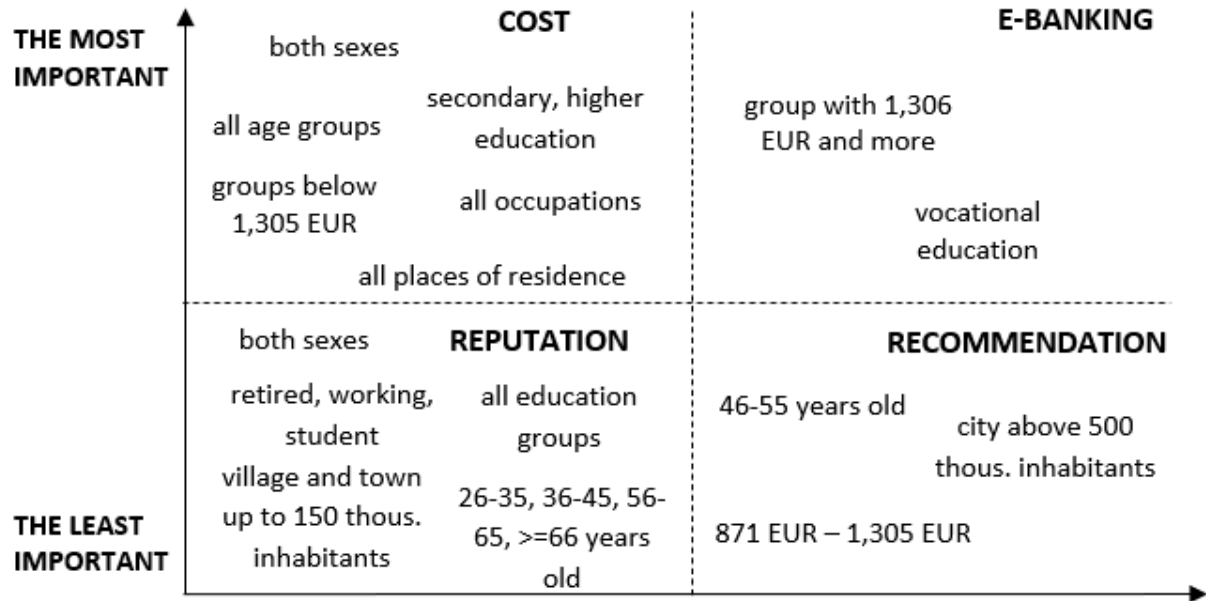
THE MOST IMPORTANT

COST

both sexes

all age groups

secondary, higher education

groups below 1,305 EUR

all occupations

all places of residence

E-BANKING

group with 1,306 EUR and more

vocational education

THE LEAST IMPORTANT

both sexes

REPUTATION

retired, working, student

all education groups

village and town up to 150 thous. inhabitants

26-35, 36-45, 56-65, >=66 years old

RECOMMENDATION

46-55 years old

city above 500 thous. inhabitants

871 EUR – 1,305 EUR